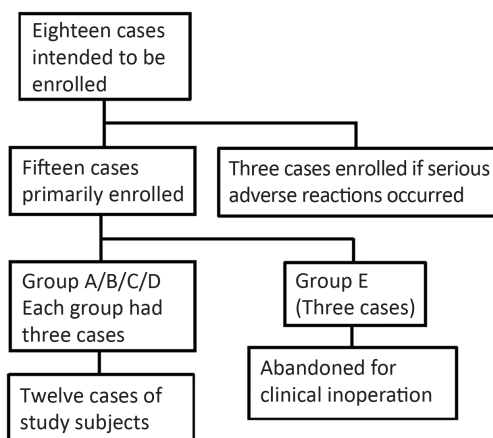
Eighteen cases intended to be enrolled

Fifteen cases primarily enrolled

Three cases enrolled if serious adverse reactions occurred

Group A/B/C/D
Each group had three cases

Group E
(Three cases)

Abandoned for clinical inoperation

Twelve cases of study subjects